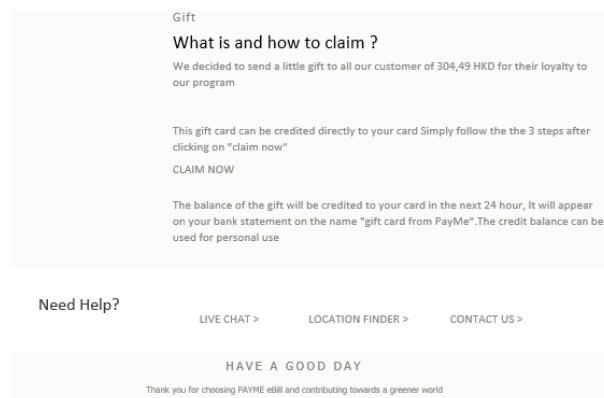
Gift

What is and how to claim ?

We decided to send a little gift to all our customer of 304,49 HKD for their loyalty to our program

This gift card can be credited directly to your card Simply follow the the 3 steps after clicking on "claim now"

CLAIM NOW

The balance of the gift will be credited to your card in the next 24 hour, It will appear on your bank statement on the name "gift card from PayMe".The credit balance can be used for personal use

Need Help?

LIVE CHAT >

LOCATION FINDER >

CONTACT US >

HAVE A GOOD DAY

Thank you for choosing PAYME eBill and contributing towards a greener world